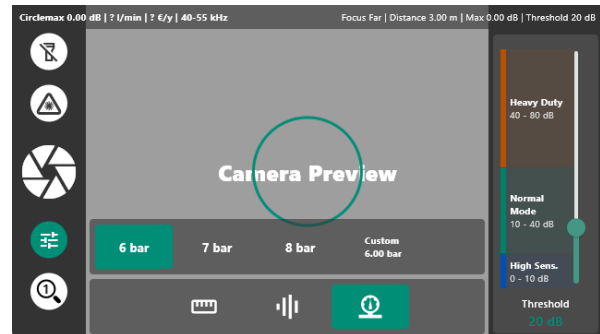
Circlemax 0.00 dB | ? l/min | ? €/y | 40-55 kHz

Focus Far | Distance 3.00 m | Max 0.00 dB | Threshold 20 dB

Camera Preview

6 bar

7 bar

8 bar

Custom
6.00 bar

Heavy Duty
40 - 80 dB

Normal Mode
10 - 40 dB

High Sens.
0 - 10 dB

Threshold
20 dB